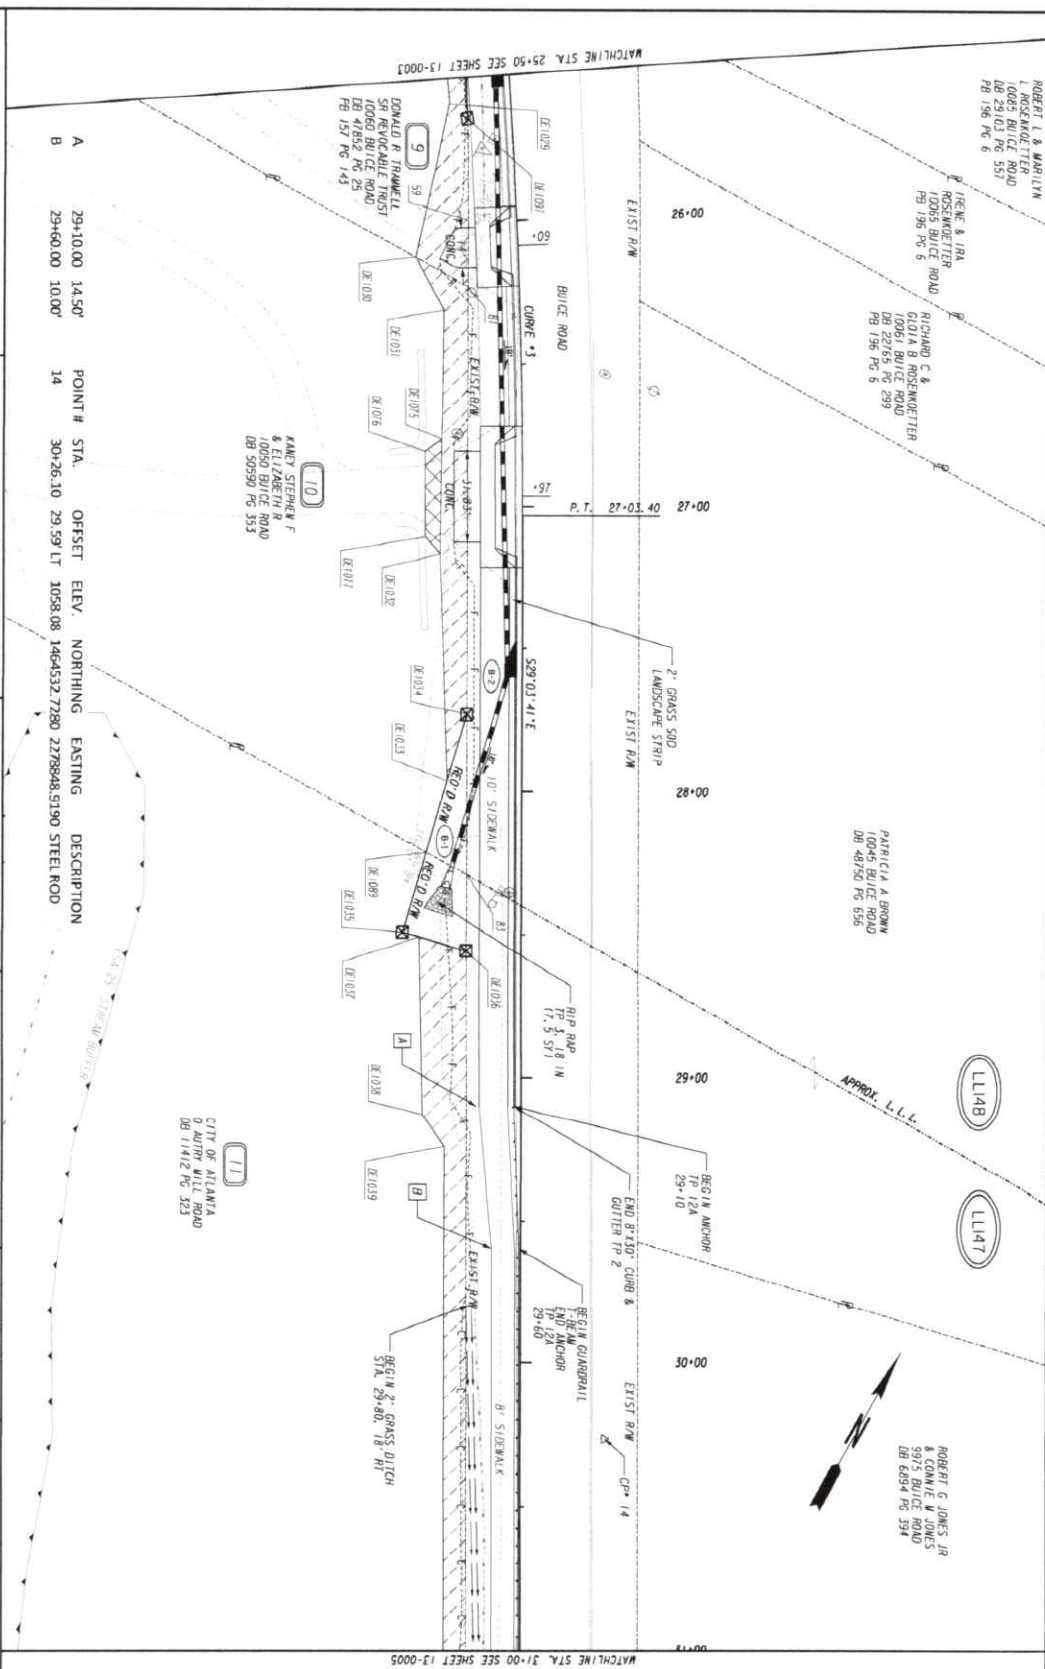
MATCHLINE STA. 25+50 SEE SHEET 13-0003

ROBERT L & MARILYN L ROSENKOETTER 10085 BUICE ROAD DB 29103 PG 557 PB 196 PG 6

IRENE & IRA ROSENKOETTER 10065 BUICE ROAD PB 196 PG 6

RICHARD C & GLOIA B ROSENKOETTER 10061 BUICE ROAD DB 22765 PG 299 PB 196 PG 6

PATRICIA A BROWN 10045 BUICE ROAD DB 48750 PG 656

ROBERT G JONES JR & CONNIE W JONES 9975 BUICE ROAD DB 6894 PG 394

LL148

LL147

APPROX. L.L.L.

EXIST R/W

26+00

27+00

28+00

29+00

30+00

BUICE ROAD

CURVE #3

P.T. 27+03.40

+97

+09

2' GRASS SOD LANDSCAPE STRIP

EXIST R/W

S29°03'41"E

B-2

B-1

10' SIDEWALK

REQ'D R/W

REQ'D R/W

RIP RAP TP 3, 18 IN 17.5 SY

BEGIN ANCHOR TP 12A 29+10

END 8"X30" CURB & GUTTER TP 2

BEGIN GUARDRAIL T-BEAM END ANCHOR TP 12A 29+60

EXIST R/W

CP# 14

8' SIDEWALK

BEGIN 2' GRASS DITCH STA. 29+80, 18' RT

EXIST R/W

CONC.

CONC.

DE1029

DE1091

DE1030

DE1031

DE1075

DE1076

DE1077

DE1032

DE1034

DE1033

DE1089

DE1035

DE1036

DE1037

DE1038

DE1039

B3

9

59

DONALD R TRAMMELL SR REVOCABLE TRUST 10060 BUICE ROAD DB 47852 PG 25 PB 157 PG 143

10

KANEY STEPHEN F & ELIZABETH R 10050 BUICE ROAD DB 50590 PG 353

11

CITY OF ATLANTA 0 AUTRY MILL ROAD DB 11412 PG 523

A

B

STREAM BUFFER

A 29+10.00 14.50'
B 29+60.00 10.00'

| POINT # | STA. | OFFSET | ELEV. | NORTHING | EASTING | DESCRIPTION |
|---|---|---|---|---|---|---|
| 14 | 30+26.10 | 29.59' LT | 1058.08 | 1464532.7280 | 2278848.9190 | STEEL ROD |

MATCHLINE STA. 31+00 SEE SHEET 13-0005

31+00